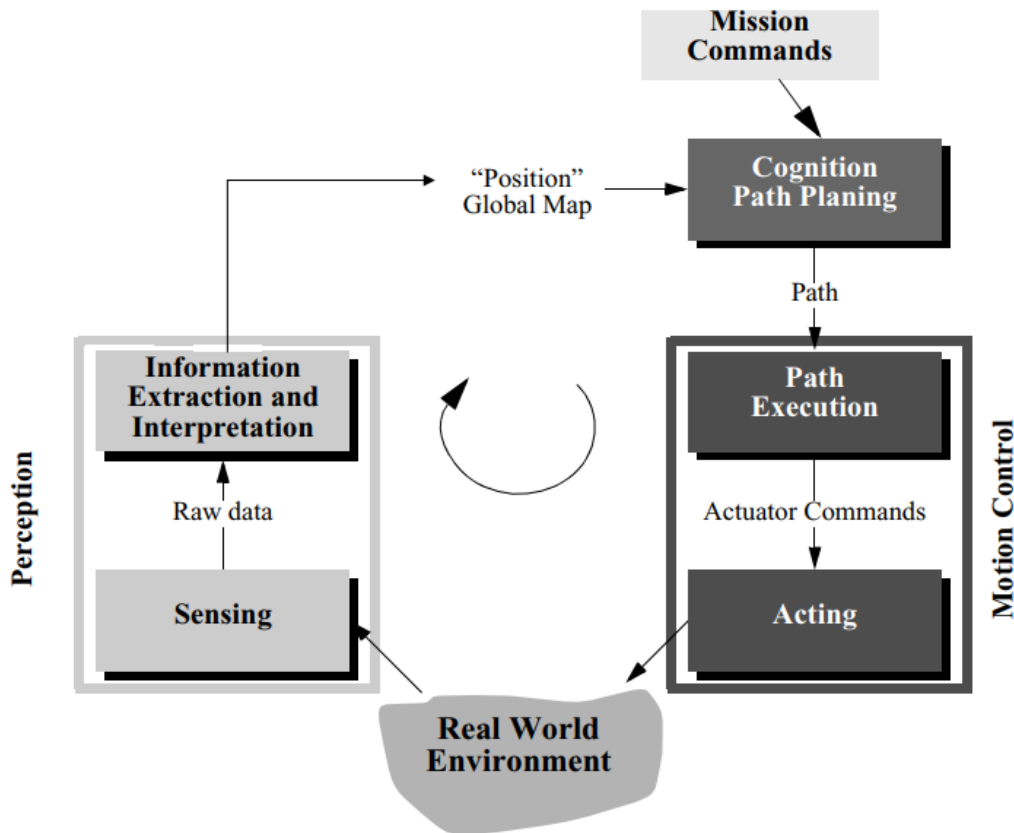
Mission Commands

"Position" Global Map

Cognition Path Planing

Path

Information Extraction and Interpretation

Raw data

Sensing

Perception

Path Execution

Actuator Commands

Acting

Motion Control

Real World Environment